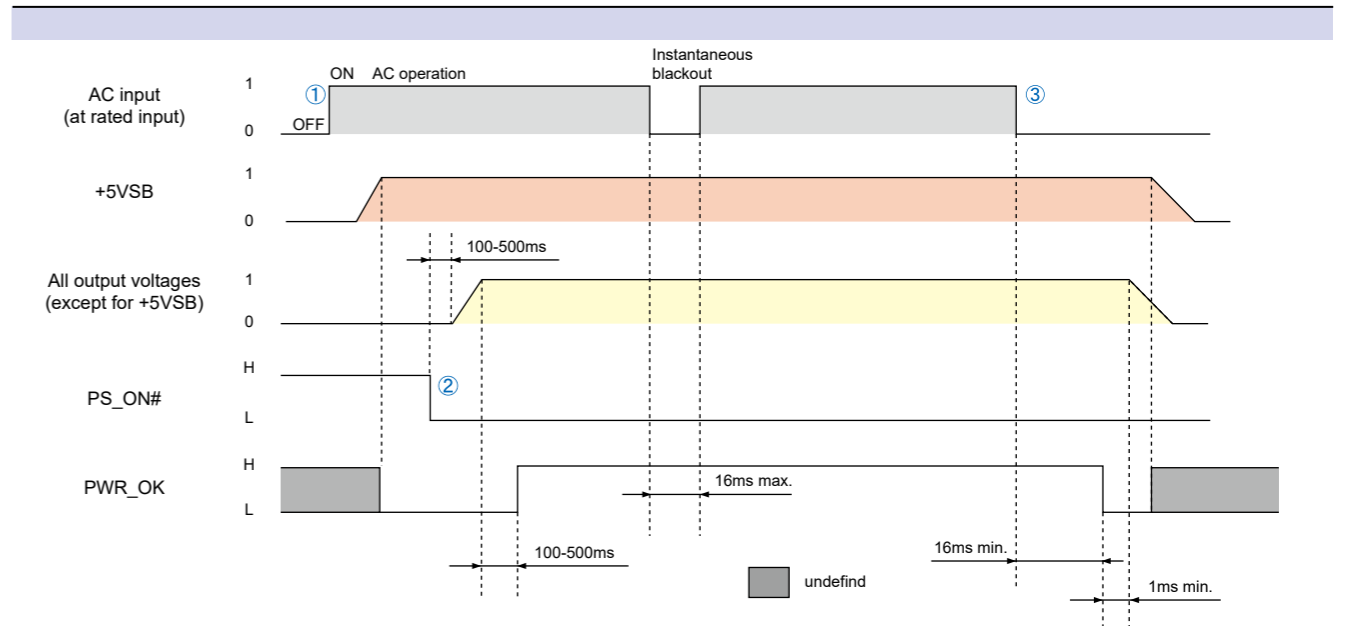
AC input (at rated input)

1

0

ON AC operation

①

OFF

Instantaneous blackout

③

+5VSB

1

0

100-500ms

All output voltages (except for +5VSB)

1

0

PS_ON#

H

L

②

PWR_OK

H

L

16ms max.

100-500ms

undefind

16ms min.

1ms min.